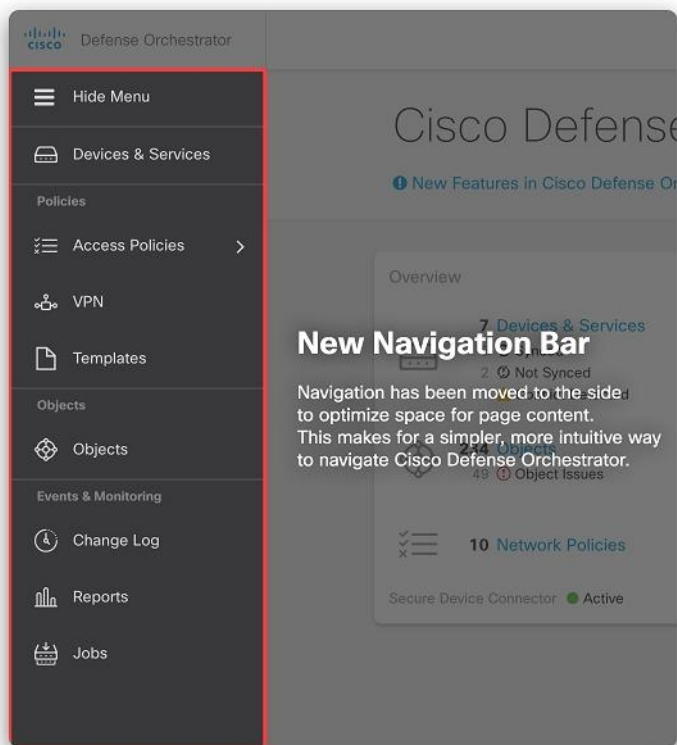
cisco Defense Orchestrator

Hide Menu

Devices & Services

Policies

Access Policies >

VPN

Templates

Objects

Objects

Events & Monitoring

Change Log

Reports

Jobs

Cisco Defense

New Features in Cisco Defense Or

Overview

7 Devices & Services

2 Not Synced

214 Objects

49 Object Issues

10 Network Policies

Secure Device Connector Active

New Navigation Bar

Navigation has been moved to the side to optimize space for page content. This makes for a simpler, more intuitive way to navigate Cisco Defense Orchestrator.